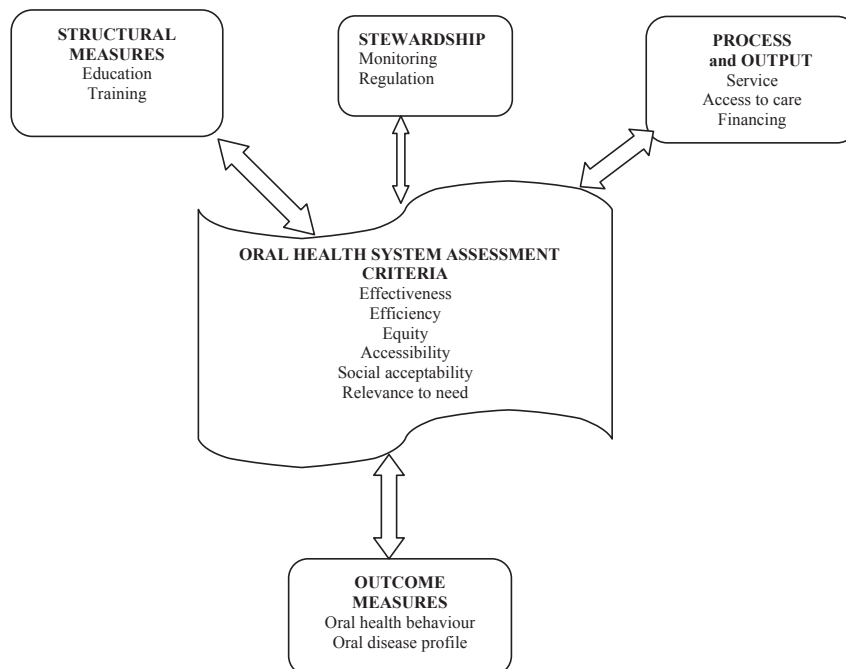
STRUCTURAL MEASURES
Education
Training

STEWARDSHIP
Monitoring
Regulation

PROCESS and OUTPUT
Service
Access to care
Financing

ORAL HEALTH SYSTEM ASSESSMENT CRITERIA
Effectiveness
Efficiency
Equity
Accessibility
Social acceptability
Relevance to need

OUTCOME MEASURES
Oral health behaviour
Oral disease profile